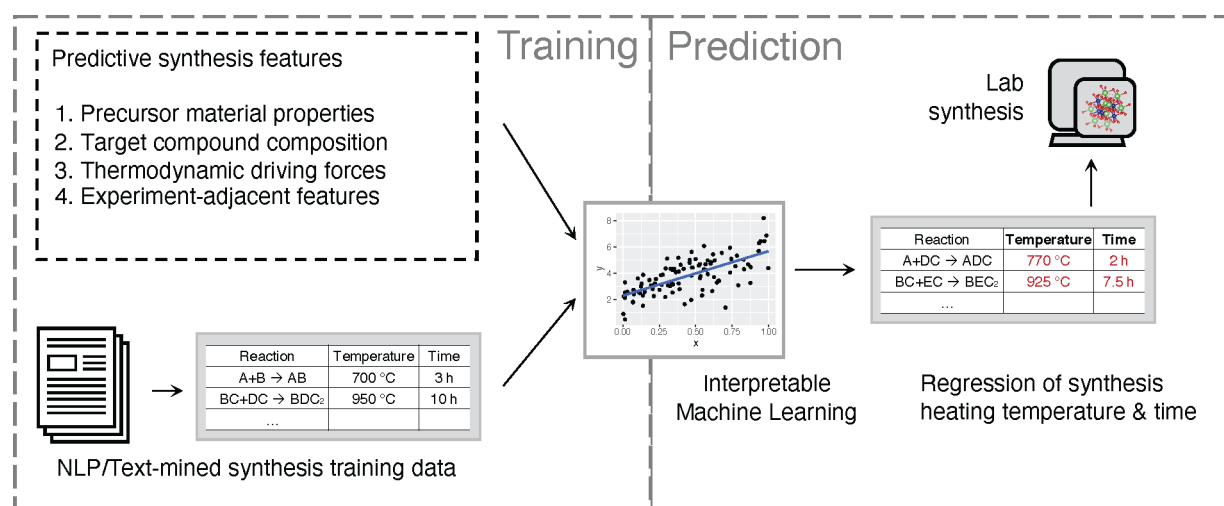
Training

Prediction

Predictive synthesis features

1. Precursor material properties
2. Target compound composition
3. Thermodynamic driving forces
4. Experiment-adjacent features

| Reaction | Temperature | Time |
|---|---|---|
| A+B → AB | 700 °C | 3 h |
| BC+DC → BDC$_2$ | 950 °C | 10 h |
| ... | | |

NLP/Text-mined synthesis training data

8
6
4
2
y
0.00 0.25 0.50 0.75 1.00
x

Interpretable Machine Learning

| Reaction | Temperature | Time |
|---|---|---|
| A+DC → ADC | 770 °C | 2 h |
| BC+EC → BEC$_2$ | 925 °C | 7.5 h |
| ... | | |

Regression of synthesis heating temperature & time

Lab synthesis